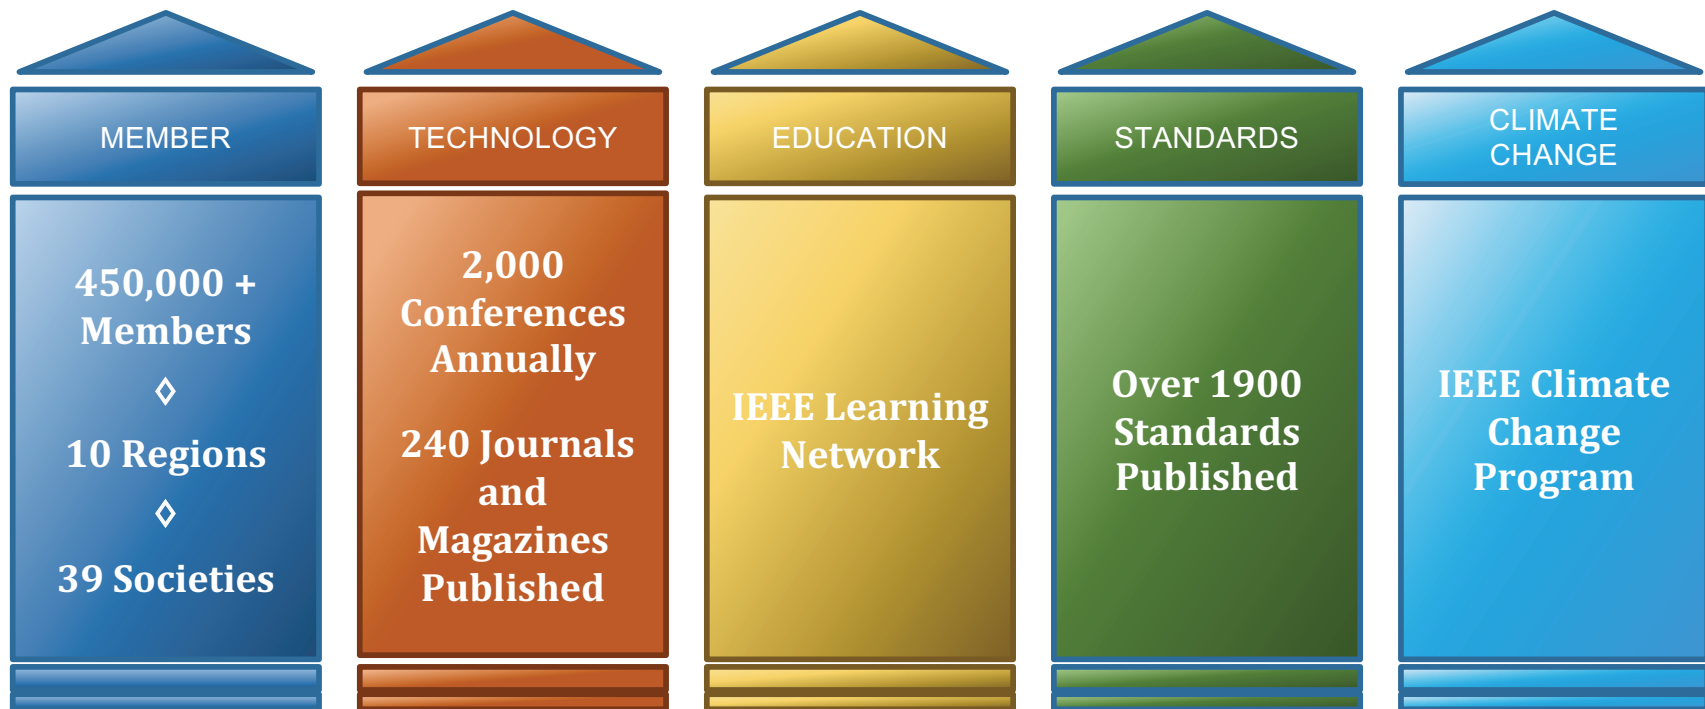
MEMBER

450,000 + Members

◊

10 Regions

◊

39 Societies

TECHNOLOGY

2,000 Conferences Annually

240 Journals and Magazines Published

EDUCATION

IEEE Learning Network

STANDARDS

Over 1900 Standards Published

CLIMATE CHANGE

IEEE Climate Change Program